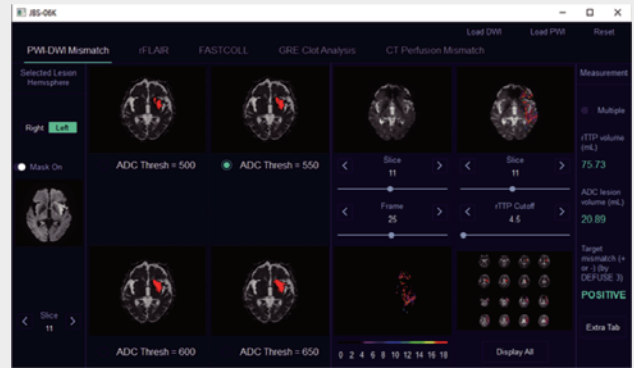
JBS-06K

Load DWI Load PWI Reset

PWI-DWI Mismatch rFLAIR FASTCOLL GRE Clot Analysis CT Perfusion Mismatch

Selected Lesion Hemisphere

Right Left

Mask On

Slice
11

ADC Thresh = 500

ADC Thresh = 550

ADC Thresh = 600

ADC Thresh = 650

Slice
11

Frame
25

Slice
11

rTTP Cutoff
4.5

0 2 4 6 8 10 12 14 16 18

Display All

Measurement

Multiple

rTTP volume (mL)
75.73

ADC lesion volume (mL)
20.89

Target mismatch (+ or -) (by DEFUSE 3)
POSITIVE

Extra Tab